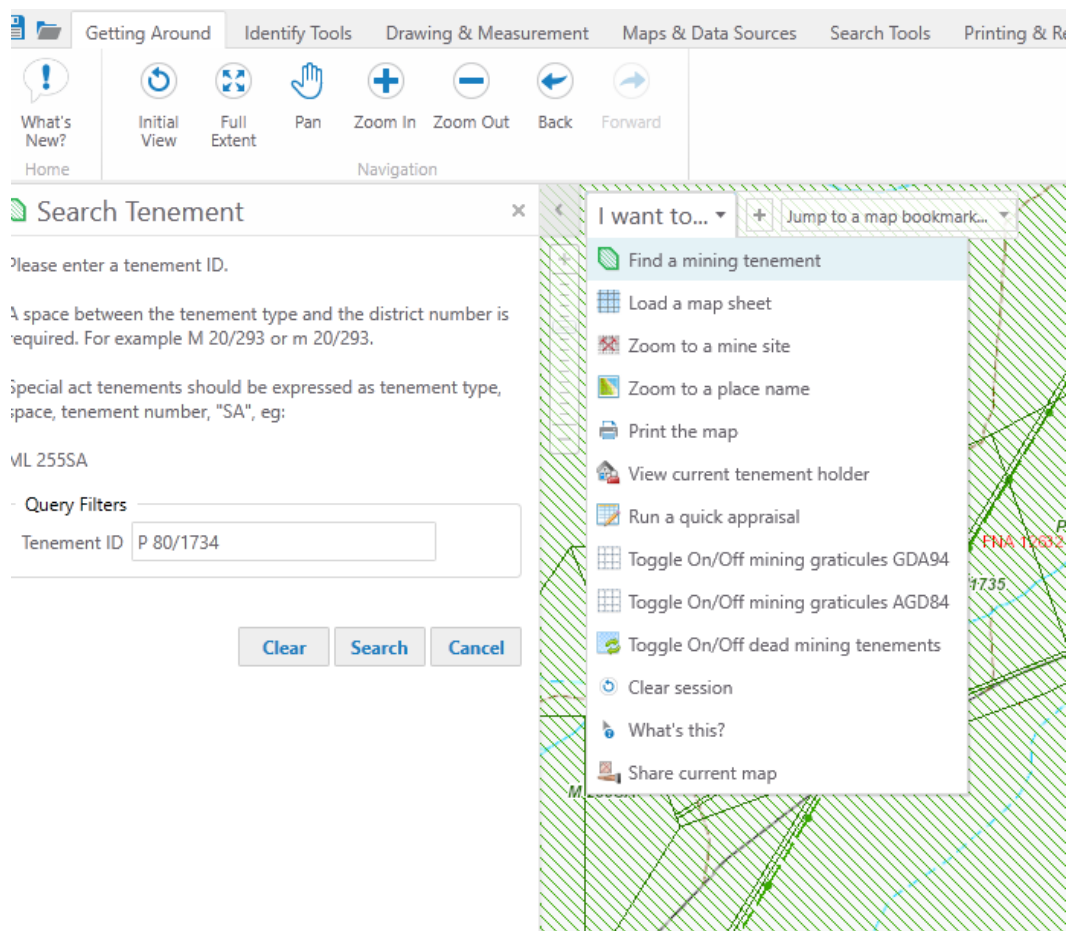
Getting Around | Identify Tools | Drawing & Measurement | Maps & Data Sources | Search Tools | Printing & Re

What's New?
Home

Initial View
Full Extent
Pan
Zoom In
Zoom Out
Back
Forward
Navigation

Search Tenement ×

Please enter a tenement ID.

A space between the tenement type and the district number is required. For example M 20/293 or m 20/293.

Special act tenements should be expressed as tenement type, space, tenement number, "SA", eg:

ML 255SA

Query Filters
Tenement ID P 80/1734

Clear Search Cancel

I want to... ▾ + Jump to a map bookmark... ▾

Find a mining tenement
Load a map sheet
Zoom to a mine site
Zoom to a place name
Print the map
View current tenement holder
Run a quick appraisal
Toggle On/Off mining graticules GDA94
Toggle On/Off mining graticules AGD84
Toggle On/Off dead mining tenements
Clear session
What's this?
Share current map

FNA 12632
1735
M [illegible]